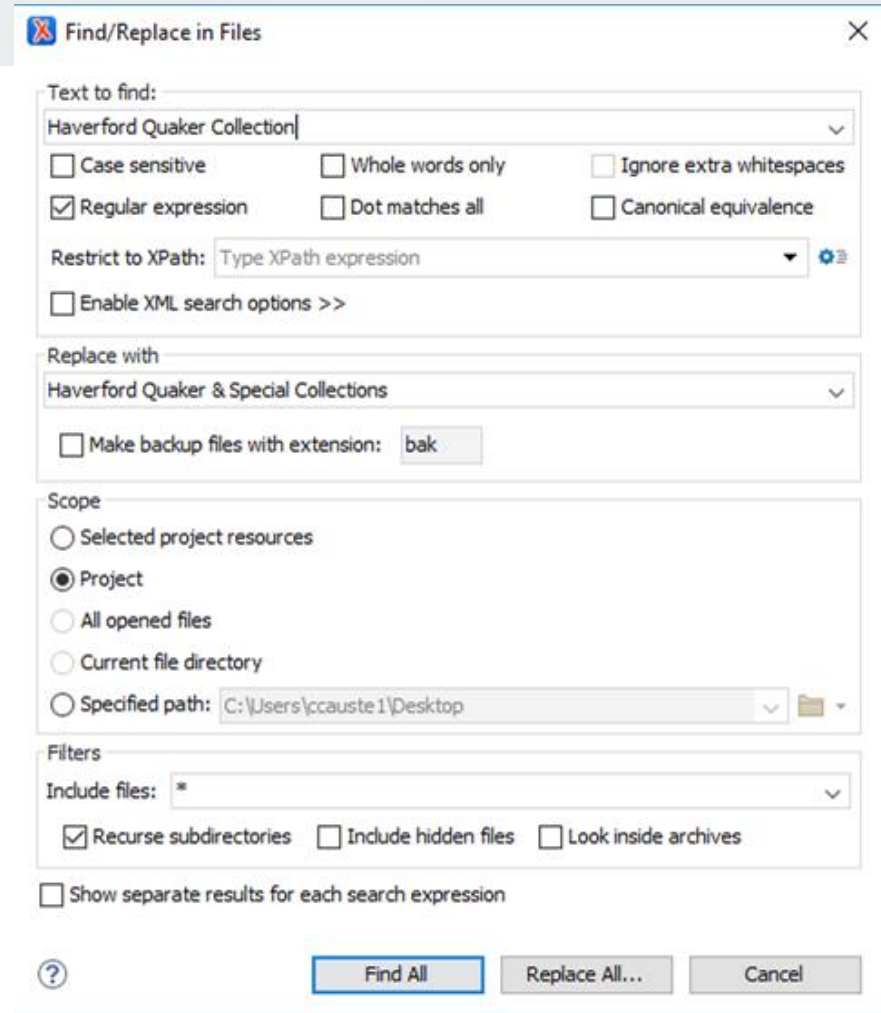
Find/Replace in Files

Text to find:
Haverford Quaker Collection
Case sensitive
Whole words only
Ignore extra whitespaces
Regular expression
Dot matches all
Canonical equivalence
Restrict to XPath: Type XPath expression
Enable XML search options >>

Replace with
Haverford Quaker & Special Collections
Make backup files with extension: bak

Scope
Selected project resources
Project
All opened files
Current file directory
Specified path: C:\Users\ccauste1\Desktop

Filters
Include files: *
Recurse subdirectories
Include hidden files
Look inside archives

Show separate results for each search expression

Find All
Replace All...
Cancel